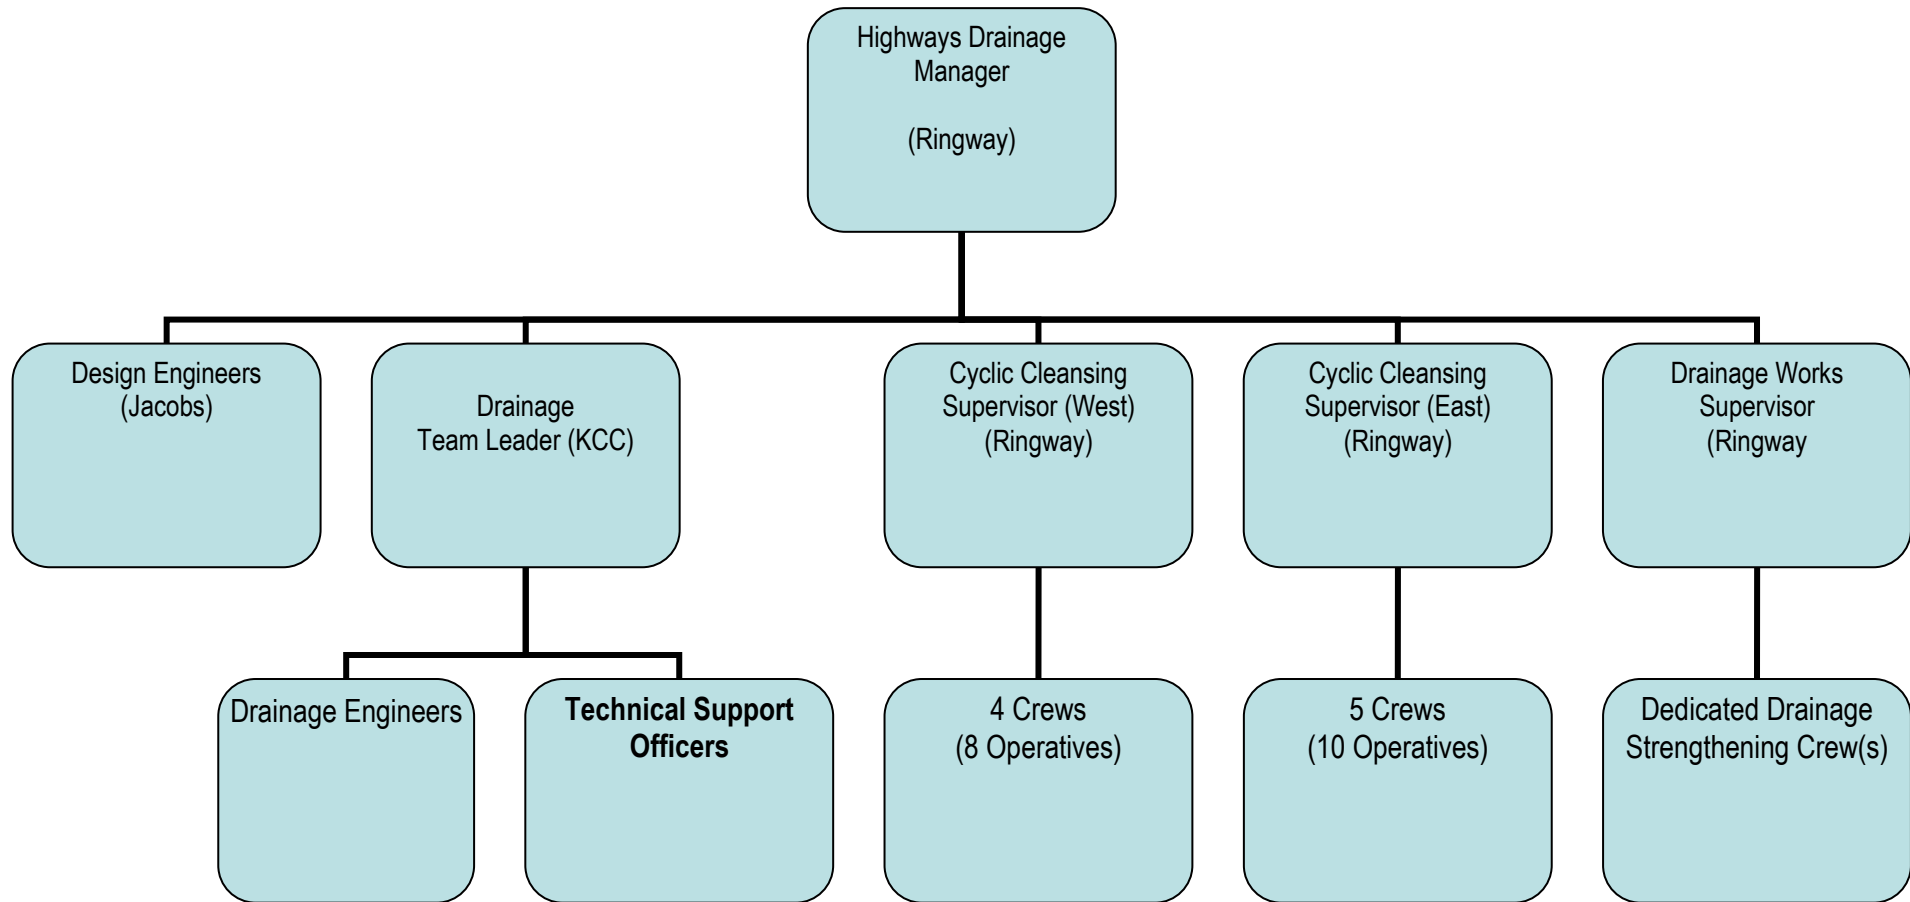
Highways Drainage Manager

(Ringway)

Design Engineers (Jacobs)

Drainage Team Leader (KCC)

Cyclic Cleansing Supervisor (West) (Ringway)

Cyclic Cleansing Supervisor (East) (Ringway)

Drainage Works Supervisor (Ringway

Drainage Engineers

**Technical Support Officers**

4 Crews (8 Operatives)

5 Crews (10 Operatives)

Dedicated Drainage Strengthening Crew(s)